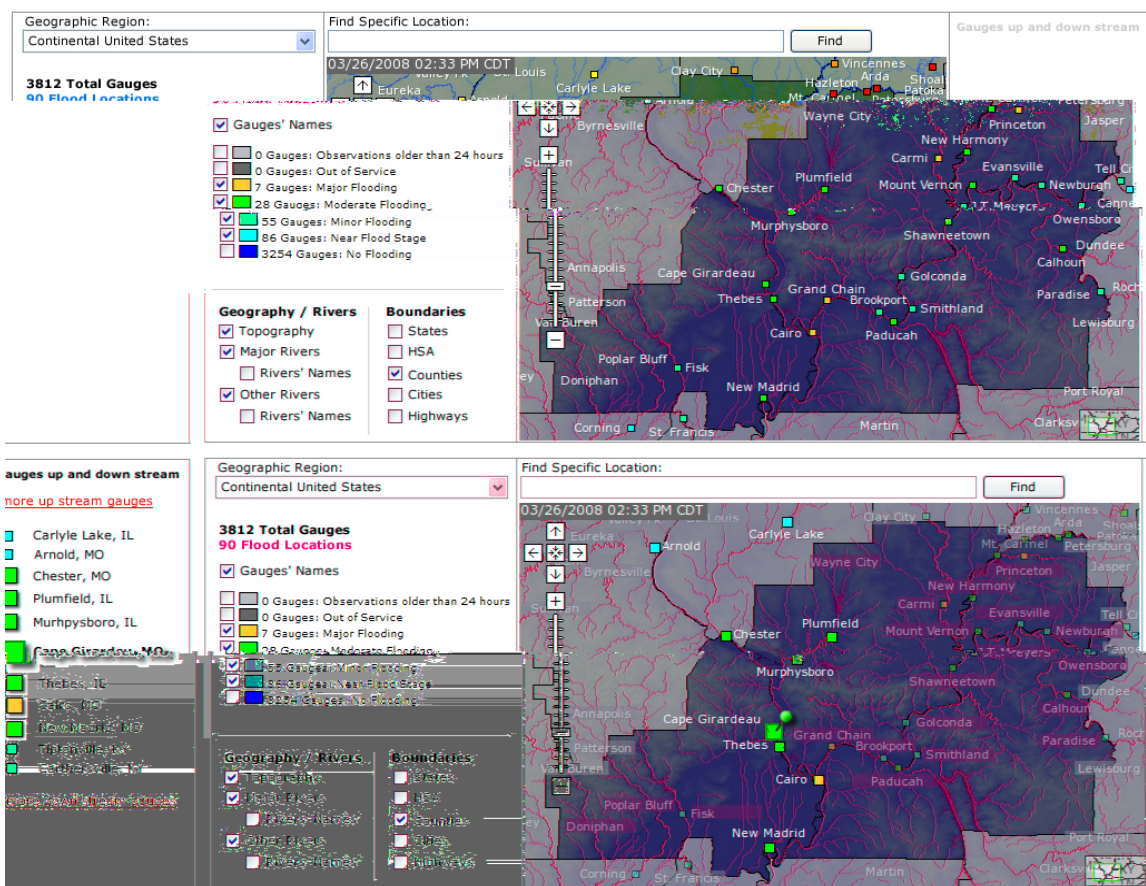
Geographic Region:
Continental United States

Find Specific Location:
Find

Gauges up and down stream

3812 Total Gauges
90 Flood Locations

03/26/2008 02:33 PM CDT

Valley Pk St. Louis Carlyle Lake Clay City Vincennes Hazleton Arda Shoals Patoka Eureka Arnold Mt. Carmel Petersburg Wayne City Byrnesville Princeton Jasper New Harmony Sullivan Carmi Evansville Tell City Chester Plumfield Mount Vernon Newburgh Cannelton J.T. Meyers Owensboro Murphysboro Shawneetown Dundee Annapolis Cape Girardeau Golconda Calhoun Patterson Grand Chain Thebes Brookport Smithland Paradise Rochester Van Buren Cairo Paducah Lewisburg Poplar Bluff Fisk Doniphan New Madrid Port Royal Corning St. Francis Martin Clarksville

Gauges' Names
0 Gauges: Observations older than 24 hours
0 Gauges: Out of Service
7 Gauges: Major Flooding
28 Gauges: Moderate Flooding
55 Gauges: Minor Flooding
86 Gauges: Near Flood Stage
3254 Gauges: No Flooding

Geography / Rivers
Topography
Major Rivers
Rivers' Names
Other Rivers
Rivers' Names

Boundaries
States
HSA
Counties
Cities
Highways

auges up and down stream
nore up stream gauges
Carlyle Lake, IL
Arnold, MO
Chester, MO
Plumfield, IL
Murhpysboro, IL
Cape Girardeau, MO
Thebes, IL
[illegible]
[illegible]
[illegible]
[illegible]
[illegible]

Geographic Region:
Continental United States

Find Specific Location:
Find

3812 Total Gauges
90 Flood Locations

Gauges' Names
0 Gauges: Observations older than 24 hours
0 Gauges: Out of Service
7 Gauges: Major Flooding
28 Gauges: Moderate Flooding
55 Gauges: Minor Flooding
86 Gauges: Near Flood Stage
3254 Gauges: No Flooding

Geography / Rivers
Topography
Major Rivers
Rivers' Names
Other Rivers
Rivers' Names

Boundaries
States
HSA
Counties
Cities
Highways

03/26/2008 02:33 PM CDT

Valley Pk St. Louis Clay City Vincennes Hazleton Arda Shoals Eureka Arnold Carlyle Lake Mt. Carmel Petersburg Byrnesville Wayne City Princeton Jasper New Harmony Sullivan Carmi Evansville Tell City Chester Plumfield Mount Vernon Newburgh J.T. Meyers Owensboro Murphysboro Shawneetown Dundee Annapolis Calhoun Cape Girardeau Golconda Patterson Grand Chain Paradise Thebes Brookport Smithland Van Buren Cairo Lewisburg Paducah Poplar Bluff Fisk Doniphan New Madrid Port Royal Corning St. Francis Martin